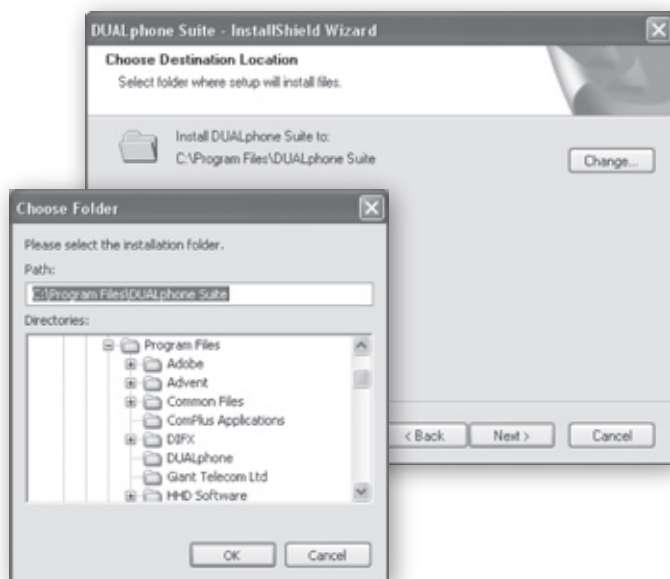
DUALphone Suite - InstallShield Wizard

Choose Destination Location

Select folder where setup will install files.

Install DUALphone Suite to:
C:\Program Files\DUALphone Suite

Change...

< Back

Next >

Cancel

Choose Folder

Please select the installation folder.

Path:

C:\Program Files\DUALphone Suite

Directories:

Program Files
Adobe
Advent
Common Files
ComPlus Applications
DIFX
DUALphone
Giant Telecom Ltd
HHD Software

OK

Cancel